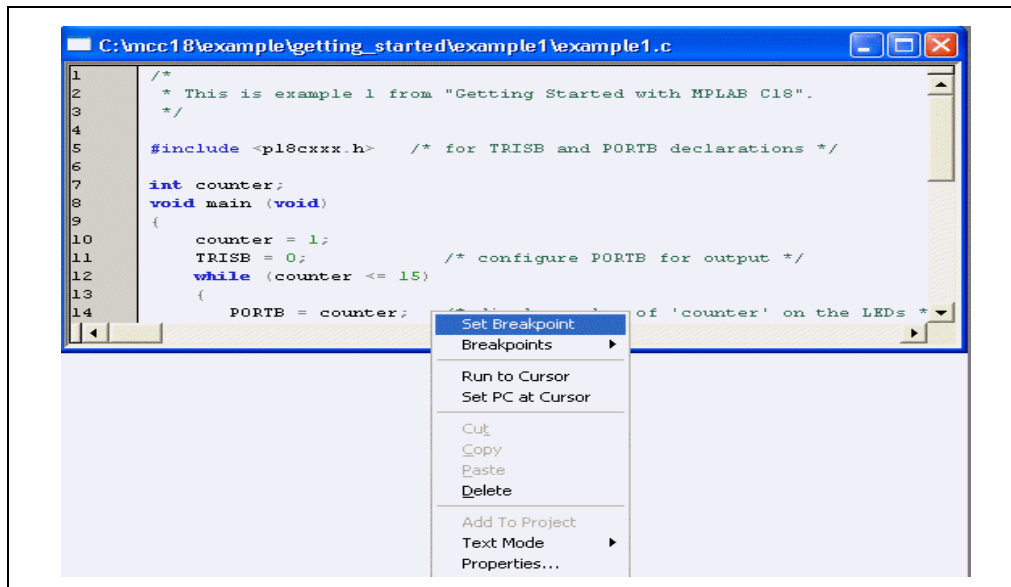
C:\mcc18\example\getting_started\example1\example1.c

1 /*
2 * This is example 1 from "Getting Started with MPLAB C18".
3 */
4
5 #include <p18cxxx.h> /* for TRISB and PORTB declarations */
6
7 int counter;
8 void main (void)
9 {
10 counter = 1;
11 TRISB = 0; /* configure PORTB for output */
12 while (counter <= 15)
13 {
14 PORTB = counter; /* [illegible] of 'counter' on the LEDs *

Set Breakpoint
Breakpoints
Run to Cursor
Set PC at Cursor
Cut
Copy
Paste
Delete
Add To Project
Text Mode
Properties...